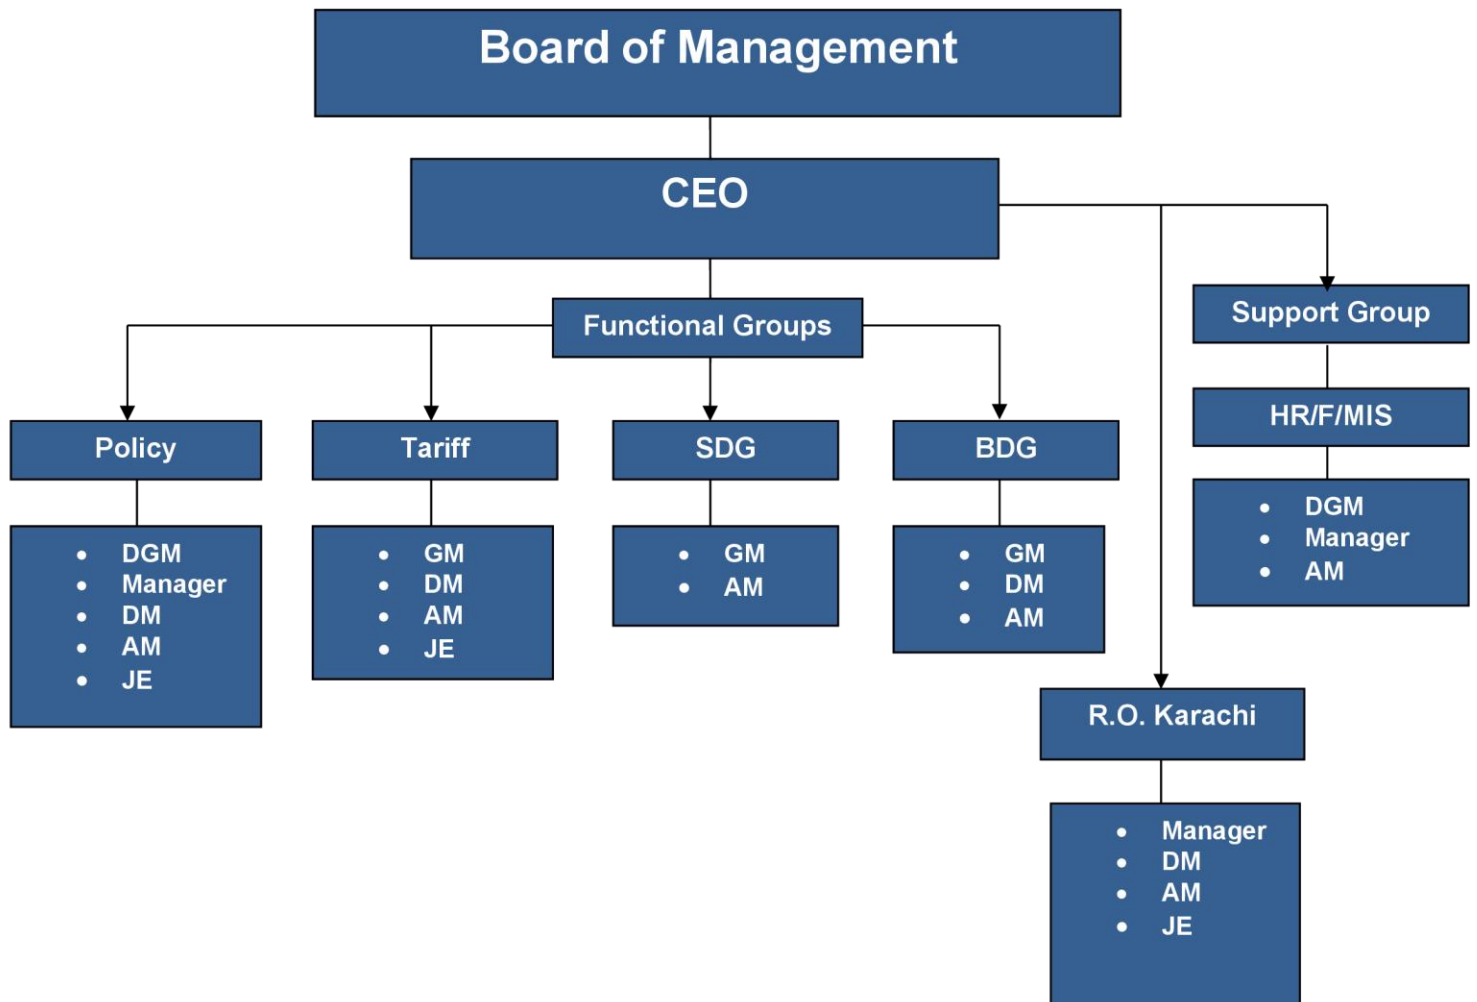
Board of Management

CEO

Functional Groups

Support Group

HR/F/MIS

- DGM
- Manager
- AM

Policy

- DGM
- Manager
- DM
- AM
- JE

Tariff

- GM
- DM
- AM
- JE

SDG

- GM
- AM

BDG

- GM
- DM
- AM

R.O. Karachi

- Manager
- DM
- AM
- JE